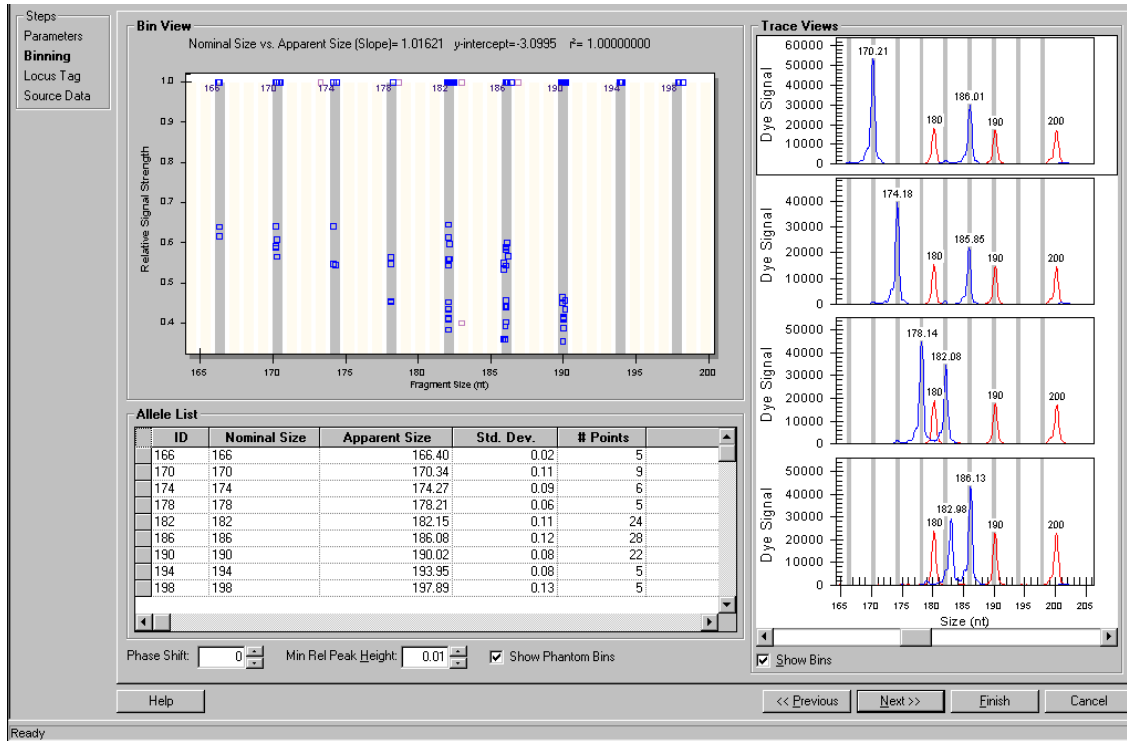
Steps
Parameters
Binning
Locus Tag
Source Data

Bin View
Nominal Size vs. Apparent Size (Slope)= 1.01621 y-intercept=-3.0995 r² = 1.00000000

166 170 174 178 182 186 190 194 198
1.0 0.9 0.8 0.7 0.6 0.5 0.4
Relative Signal Strength
165 170 175 180 185 190 195 200
Fragment Size (nt)

Allele List

| ID | Nominal Size | Apparent Size | Std. Dev. | # Points |
|---|---|---|---|---|
| 166 | 166 | 166.40 | 0.02 | 5 |
| 170 | 170 | 170.34 | 0.11 | 9 |
| 174 | 174 | 174.27 | 0.09 | 6 |
| 178 | 178 | 178.21 | 0.06 | 5 |
| 182 | 182 | 182.15 | 0.11 | 24 |
| 186 | 186 | 186.08 | 0.12 | 28 |
| 190 | 190 | 190.02 | 0.08 | 22 |
| 194 | 194 | 193.95 | 0.08 | 5 |
| 198 | 198 | 197.89 | 0.13 | 5 |

Phase Shift: 0 Min Rel Peak Height: 0.01 Show Phantom Bins

Trace Views
60000 50000 40000 30000 20000 10000 0
Dye Signal
170.21 180 186.01 190 200

40000 30000 20000 10000 0
Dye Signal
174.18 180 185.85 190 200

50000 40000 30000 20000 10000 0
Dye Signal
178.14 182.08 180 190 200

50000 40000 30000 20000 10000 0
Dye Signal
186.13 182.98 180 190 200
165 170 175 180 185 190 195 200 205
Size (nt)

Show Bins

Help << Previous Next >> Finish Cancel

Ready